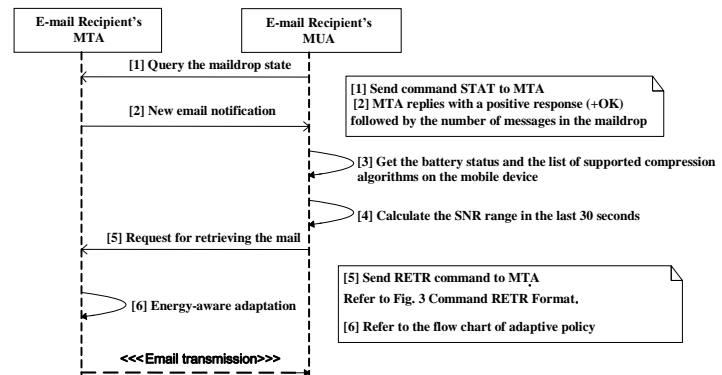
E-mail Recipient's MTA

E-mail Recipient's MUA

[1] Query the maildrop state

[1] Send command STAT to MTA
[2] MTA replies with a positive response (+OK) followed by the number of messages in the maildrop

[2] New email notification

[3] Get the battery status and the list of supported compression algorithms on the mobile device

[4] Calculate the SNR range in the last 30 seconds

[5] Request for retrieving the mail

[5] Send RETR command to MTA
Refer to Fig. 3 Command RETR Format,
[6] Refer to the flow chart of adaptive policy

[6] Energy-aware adaptation

<<<Email transmission>>>